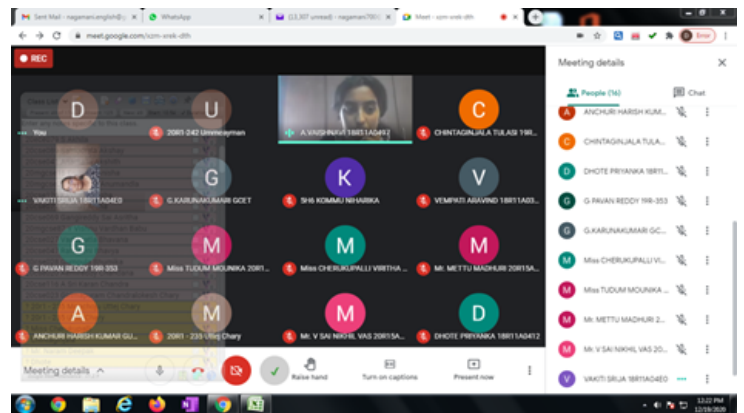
Sent Mail - nagamani.english@ | WhatsApp | (13,307 unread) - nagamani7801 | Meet - szm-wrek-dth

meet.google.com/szm-wrek-dth

Error

REC

Meeting details

People (16)

Chat

D
You

U
20R1-242 Ummeaymen

A VAISHNAVI 18R11A0497

C
CHINTAGINJALA TULASI 19R...

VAKITI SRIJA 18R11A04E0

G
G.KARUNAKUMARI GCET

K
5H6 KOMMU NIHARIKA

V
VEMPATI ARAVIND 18R11A03...

G
G PAVAN REDDY 19R-353

M
Miss TUDUM MOUNIKA 20R1...

M
Miss CHERUKUPALLI VIRITHA ...

M
Mr. METTU MADHURI 20R15A...

A
ANCHURI HARISH KUMAR GU...

M
20R1 - 235 Ullas Chary

M
Mr. V SAI NIKHIL VAS 20R15A...

D
DHOTE PRIYANKA 18R11A0412

A ANCHURI HARISH KUM...
C CHINTAGINJALA TULA...
D DHOTE PRIYANKA 18R11...
G G PAVAN REDDY 19R-353
G G.KARUNAKUMARI GC...
M Miss CHERUKUPALLI VI...
M Miss TUDUM MOUNIKA ...
M Mr. METTU MADHURI 2...
M Mr. V SAI NIKHIL VAS 20...
V VAKITI SRIJA 18R11A04E0

Meeting details

Raise hand

Turn on captions

Present now

12:22 PM
12/19/2020